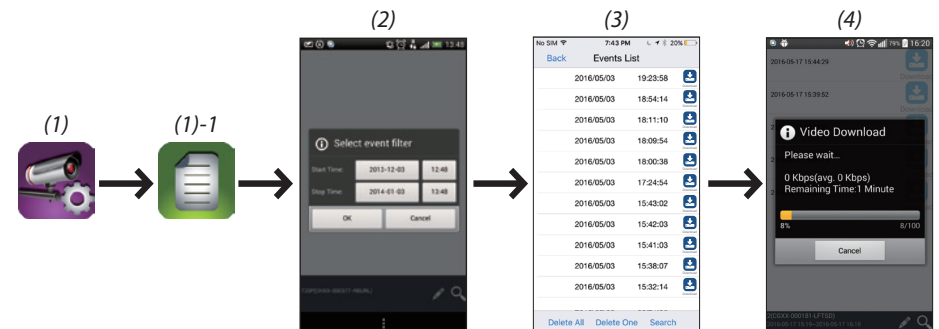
(1)

(1)-1

(2)

13:48

Select event filter

Start Time: 2013-12-03 12:48

Stop Time: 2014-01-03 13:48

OK Cancel

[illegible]

(3)

No SIM 7:43 PM 20%

Back Events List

| | |
|---|---|
| 2016/05/03 | 19:23:58 |
| 2016/05/03 | 18:54:14 |
| 2016/05/03 | 18:11:10 |
| 2016/05/03 | 18:09:54 |
| 2016/05/03 | 18:00:38 |
| 2016/05/03 | 17:24:54 |
| 2016/05/03 | 15:43:02 |
| 2016/05/03 | 15:42:03 |
| 2016/05/03 | 15:41:03 |
| 2016/05/03 | 15:38:07 |
| 2016/05/03 | 15:32:14 |

Delete All Delete One Search

(4)

79% 16:20

2016-05-17 15:44:29

2016-05-17 15:39:52

Video Download

Please wait...

0 Kbps(avg. 0 Kbps)
Remaining Time:1 Minute

8% 8/100

Cancel

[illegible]